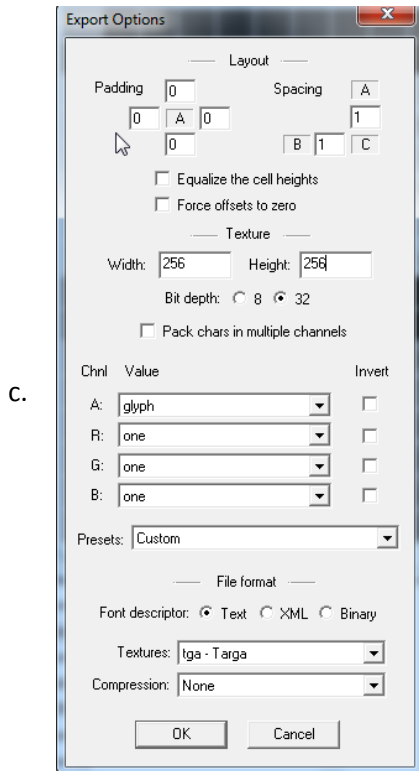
c.

Export Options

Layout

Padding 0

0 A 0

0

Spacing A

1

B 1 C

Equalize the cell heights

Force offsets to zero

Texture

Width: 256 Height: 256

Bit depth: 8 32

Pack chars in multiple channels

| Chnl | Value | Invert |
|---|---|---|
| A: | glyph | |
| R: | one | |
| G: | one | |
| B: | one | |

Presets: Custom

File format

Font descriptor: Text XML Binary

Textures: tga - Targa

Compression: None

OK Cancel